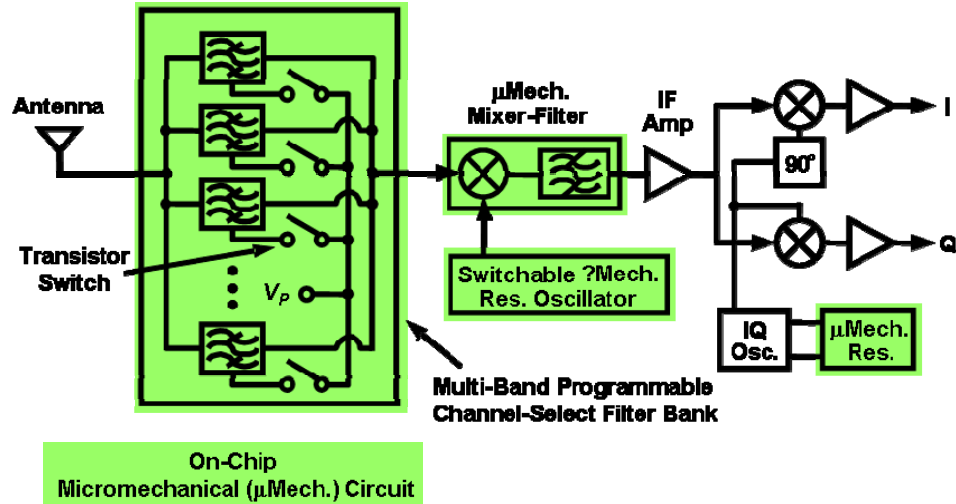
Antenna

Transistor Switch

$V_P$

μMech. Mixer-Filter

Switchable ?Mech. Res. Oscillator

IF Amp

90°

I

Q

IQ Osc.

μMech. Res.

Multi-Band Programmable Channel-Select Filter Bank

On-Chip Micromechanical (μMech.) Circuit